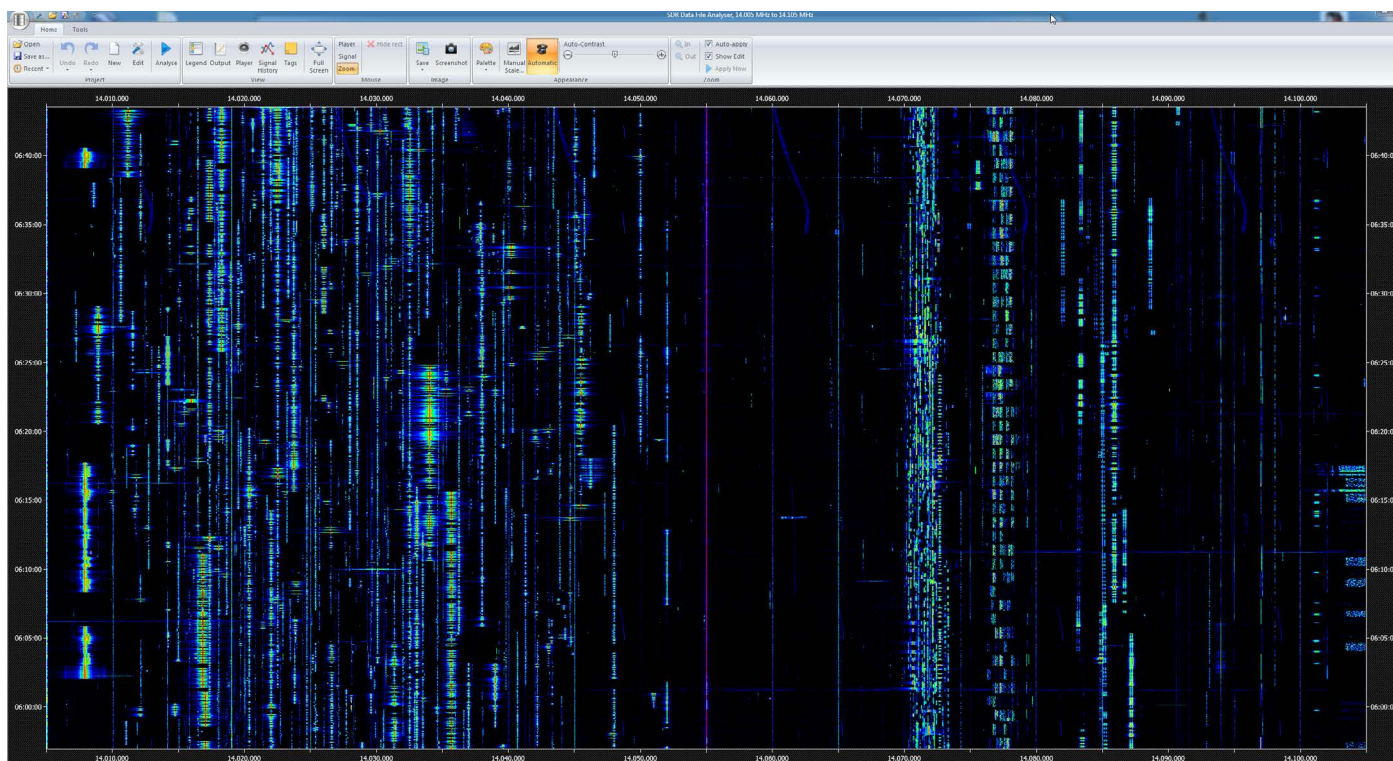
SDR Data File Analyser, 14.005 MHz to 14.105 MHz

Home Tools

Open
Save as...
Recent
Undo Redo New Edit
Project
Analyse
Legend Output Player Signal History Tags Full Screen
View
Player
Signal
Zoom
Hide rect
Mouse
Save Screenshot
Image
Palette Manual Scale... Automatic
Auto-Contrast
Appearance
In
Out
Auto-apply
Show Edit
Apply Now
Zoom

14.010.000
14.020.000
14.030.000
14.040.000
14.050.000
14.060.000
14.070.000
14.080.000
14.090.000
14.100.000

06:40:00
06:35:00
06:30:00
06:25:00
06:20:00
06:15:00
06:10:00
06:05:00
06:00:00

06:40:0
06:35:0
06:30:0
06:25:0
06:20:0
06:15:0
06:10:0
06:05:0
06:00:0

14.010.000
14.020.000
14.030.000
14.040.000
14.050.000
14.060.000
14.070.000
14.080.000
14.090.000
14.100.000